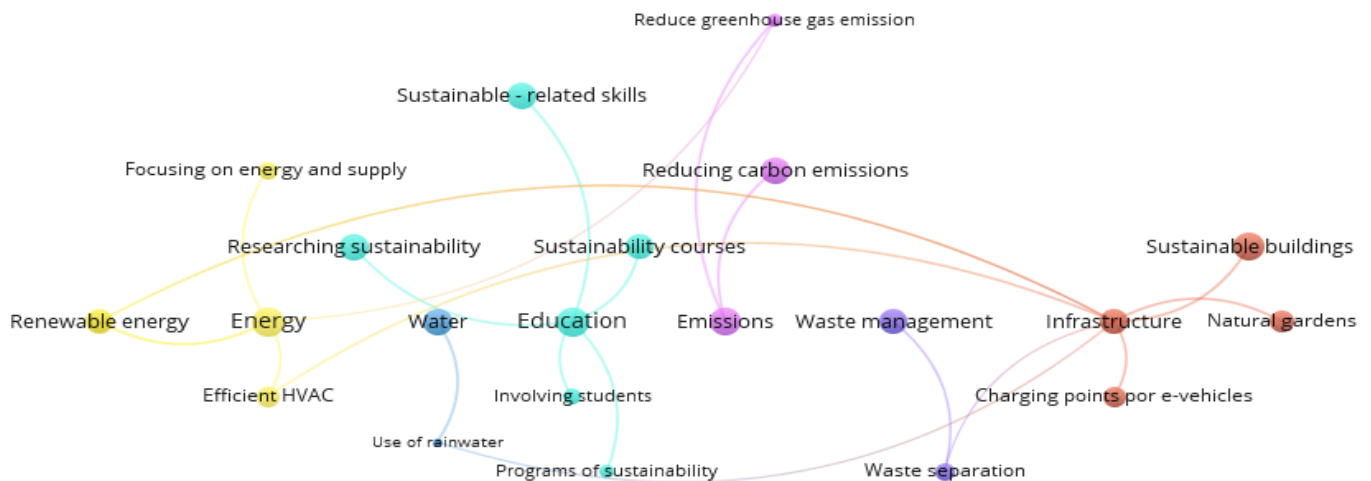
Reduce greenhouse gas emission

Sustainable - related skills

Focusing on energy and supply

Reducing carbon emissions

Researching sustainability

Sustainability courses

Sustainable buildings

Renewable energy

Energy

Water

Education

Emissions

Waste management

Infrastructure

Natural gardens

Efficient HVAC

Involving students

Charging points por e-vehicles

Use of rainwater

Programs of sustainability

Waste separation